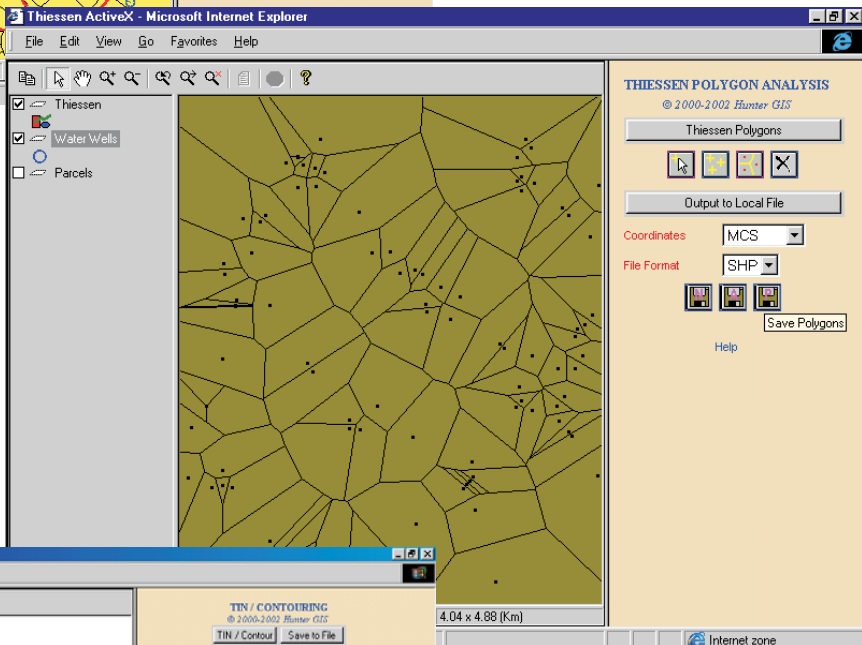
Thiessen ActiveX - Microsoft Internet Explorer

File Edit View Go Favorites Help

Thiessen

Water Wells

Parcels

THIESSEN POLYGON ANALYSIS
© 2000-2002 Hunter GIS

Thiessen Polygons

Output to Local File

Coordinates MCS

File Format SHP

Save Polygons

Help

4.04 x 4.88 (Km)

Internet zone

TIN / CONTOURING
© 2000-2002 Hunter GIS

TIN / Contour Save to File